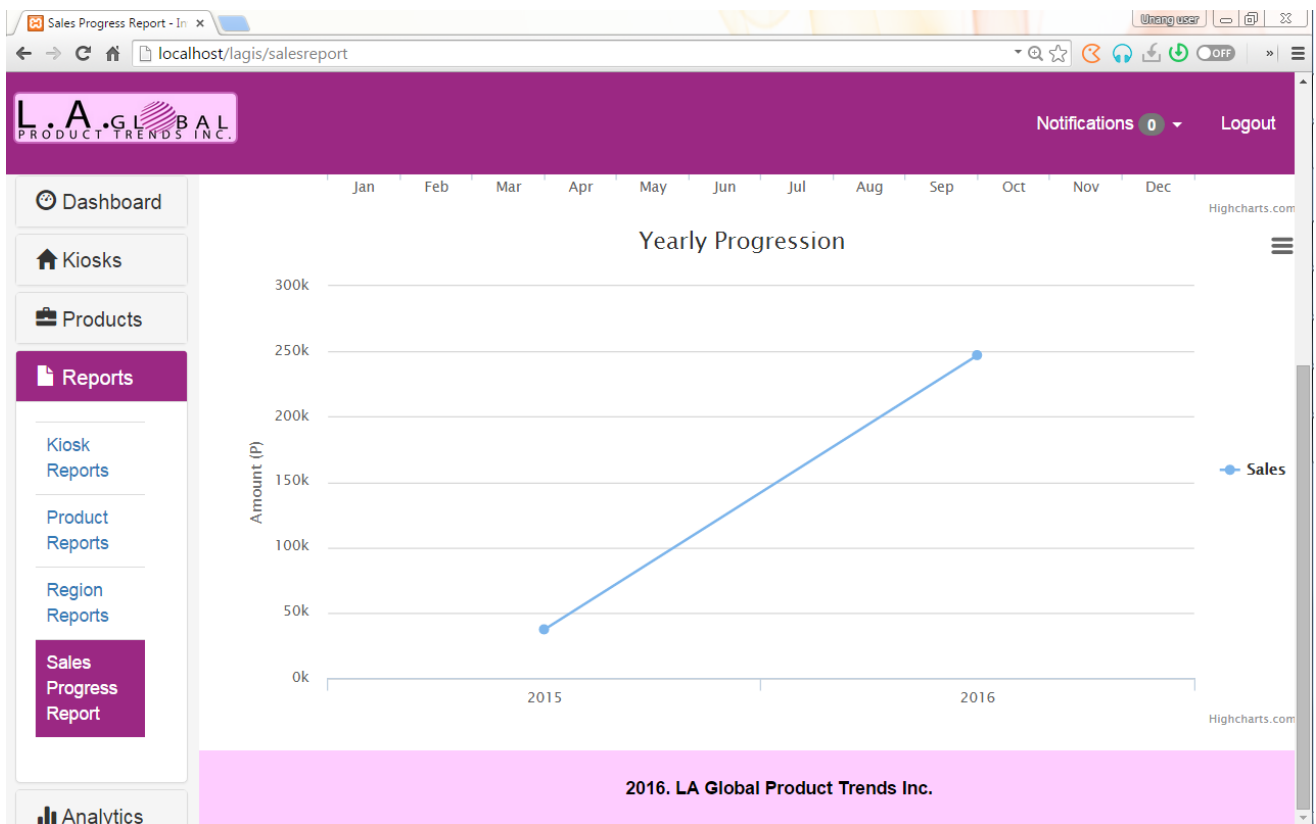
Sales Progress Report - In ×

Unang user

localhost/lagis/salesreport

OFF

L . A . GLOBAL
PRODUCT TRENDS INC.

Notifications 0

Logout

Dashboard

Kiosks

Products

Reports

Kiosk Reports

Product Reports

Region Reports

Sales Progress Report

Analytics

Jan Feb Mar Apr May Jun Jul Aug Sep Oct Nov Dec

Highcharts.com

Yearly Progression

300k
250k
200k
150k
100k
50k
0k

Amount (P)

2015
2016

Sales

Highcharts.com

2016. LA Global Product Trends Inc.